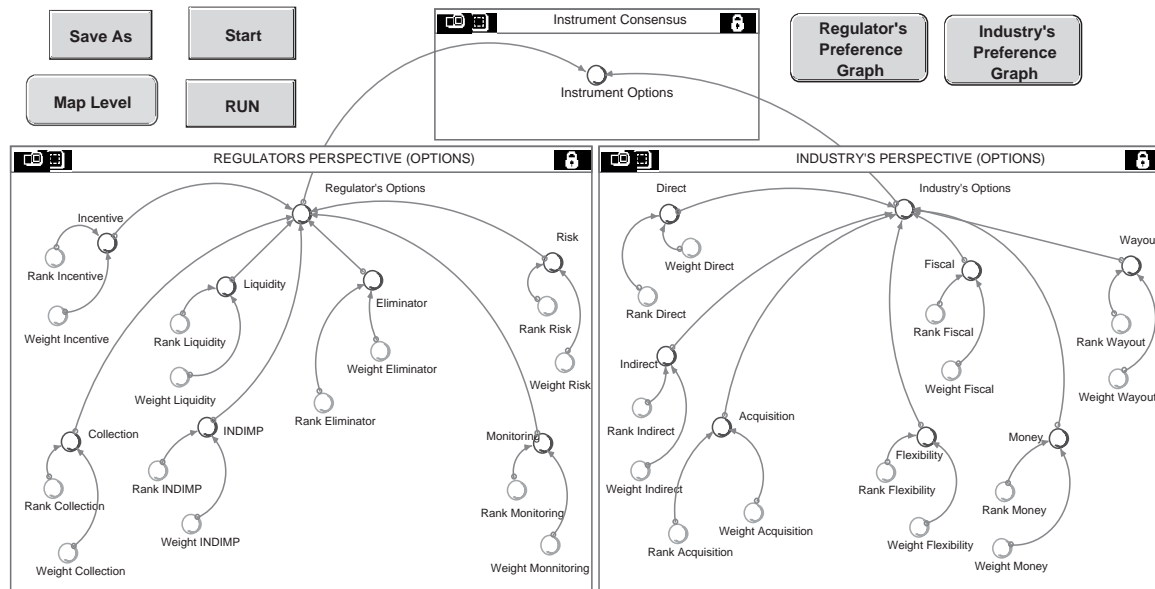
Save As

Start

Map Level

RUN

Instrument Consensus

Instrument Options

Regulator's Preference Graph

Industry's Preference Graph

REGULATORS PERSPECTIVE (OPTIONS)

Regulator's Options

Incentive

Rank Incentive

Weight Incentive

Liquidity

Rank Liquidity

Weight Liquidity

Eliminator

Weight Eliminator

Rank Eliminator

Risk

Rank Risk

Weight Risk

Collection

Rank Collection

Weight Collection

INDIMP

Rank INDIMP

Weight INDIMP

Monitoring

Rank Monitoring

Weight Monnitoring

INDUSTRY'S PERSPECTIVE (OPTIONS)

Industry's Options

Direct

Weight Direct

Rank Direct

Fiscal

Rank Fiscal

Weight Fiscal

Wayout

Rank Wayout

Weight Wayout

Indirect

Rank Indirect

Weight Indirect

Acquisition

Weight Acquisition

Rank Acquisition

Flexibility

Rank Flexibility

Weight Flexibility

Money

Rank Money

Weight Money